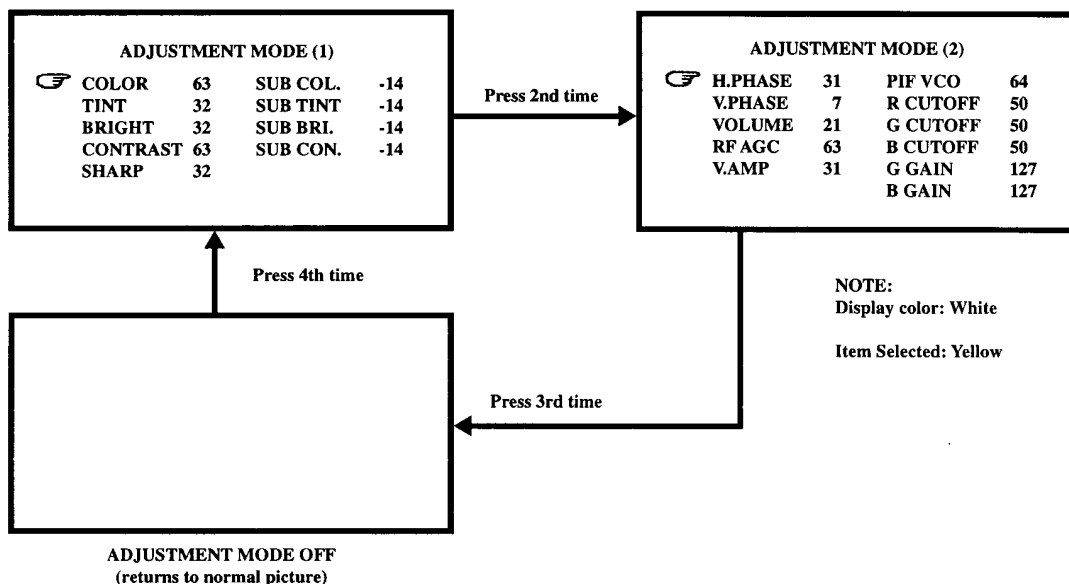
ADJUSTMENT MODE (1)

| | | | |
|---|---|---|---|
| COLOR | 63 | SUB COL. | -14 |
| TINT | 32 | SUB TINT | -14 |
| BRIGHT | 32 | SUB BRI. | -14 |
| CONTRAST | 63 | SUB CON. | -14 |
| SHARP | 32 | | |

Press 2nd time

ADJUSTMENT MODE (2)

| | | | |
|---|---|---|---|
| H.PHASE | 31 | PIF VCO | 64 |
| V.PHASE | 7 | R CUTOFF | 50 |
| VOLUME | 21 | G CUTOFF | 50 |
| RF AGC | 63 | B CUTOFF | 50 |
| V.AMP | 31 | G GAIN | 127 |
| | | B GAIN | 127 |

Press 4th time

NOTE:
Display color: White

Item Selected: Yellow

Press 3rd time

ADJUSTMENT MODE OFF
(returns to normal picture)